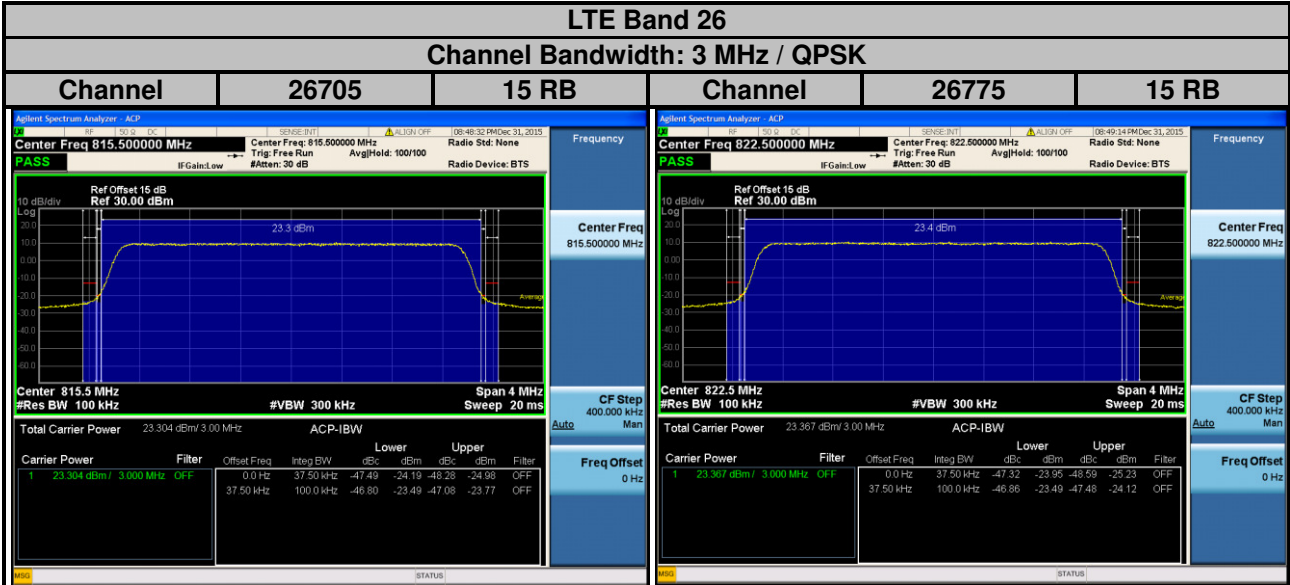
LTE Band 26

Channel Bandwidth: 3 MHz / QPSK

| Channel | 26705 | 15 RB | Channel | 26775 | 15 RB |
|---|---|---|---|---|---|

Agilent Spectrum Analyzer - ACP
RF 50 Ω DC SENSE:INT ALIGN OFF 08:48:32 PM Dec 31, 2015
Center Freq 815.500000 MHz
Center Freq: 815.500000 MHz Radio Std: None
Trig: Free Run Avg|Hold: 100/100
PASS IFGain:Low #Atten: 30 dB Radio Device: BTS
10 dB/div Ref Offset 15 dB Ref 30.00 dBm
Log
20.0
10.0
0.00
-10.0
-20.0
-30.0
-40.0
-50.0
-60.0
23.3 dBm
Average
Center 815.5 MHz Span 4 MHz
#Res BW 100 kHz #VBW 300 kHz Sweep 20 ms
Total Carrier Power 23.304 dBm/ 3.00 MHz ACP-IBW
Carrier Power Filter
1 23.304 dBm / 3.000 MHz OFF

| Offset Freq | Integ BW | Lower dBc | Lower dBm | Upper dBc | Upper dBm | Filter |
|---|---|---|---|---|---|---|
| 0.0 Hz | 37.50 kHz | -47.49 | -24.19 | -48.28 | -24.98 | OFF |
| 37.50 kHz | 100.0 kHz | -46.80 | -23.49 | -47.08 | -23.77 | OFF |

MSG STATUS
Frequency
Center Freq 815.500000 MHz
CF Step 400.000 kHz Auto Man
Freq Offset 0 Hz

Agilent Spectrum Analyzer - ACP
RF 50 Ω DC SENSE:INT ALIGN OFF 08:49:14 PM Dec 31, 2015
Center Freq 822.500000 MHz
Center Freq: 822.500000 MHz Radio Std: None
Trig: Free Run Avg|Hold: 100/100
PASS IFGain:Low #Atten: 30 dB Radio Device: BTS
10 dB/div Ref Offset 15 dB Ref 30.00 dBm
Log
20.0
10.0
0.00
-10.0
-20.0
-30.0
-40.0
-50.0
-60.0
23.4 dBm
Average
Center 822.5 MHz Span 4 MHz
#Res BW 100 kHz #VBW 300 kHz Sweep 20 ms
Total Carrier Power 23.367 dBm/ 3.00 MHz ACP-IBW
Carrier Power Filter
1 23.367 dBm / 3.000 MHz OFF

| Offset Freq | Integ BW | Lower dBc | Lower dBm | Upper dBc | Upper dBm | Filter |
|---|---|---|---|---|---|---|
| 0.0 Hz | 37.50 kHz | -47.32 | -23.95 | -48.59 | -25.23 | OFF |
| 37.50 kHz | 100.0 kHz | -46.86 | -23.49 | -47.48 | -24.12 | OFF |

MSG STATUS
Frequency
Center Freq 822.500000 MHz
CF Step 400.000 kHz Auto Man
Freq Offset 0 Hz